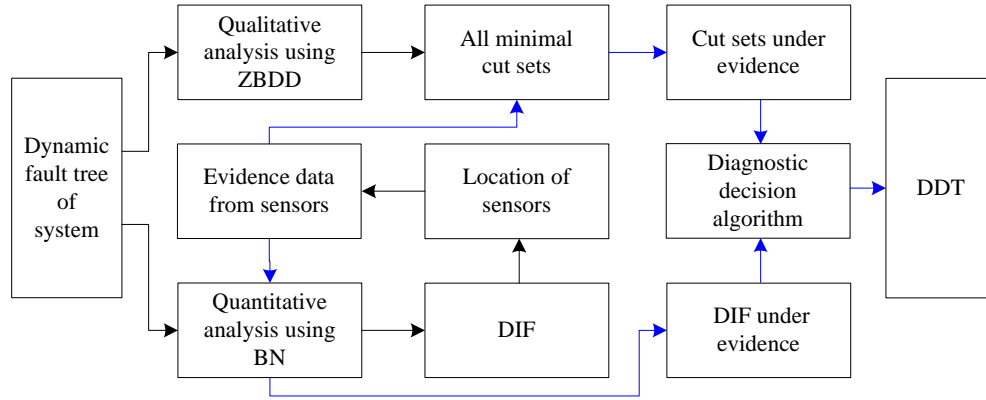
Dynamic fault tree of system

Qualitative analysis using ZBDD

All minimal cut sets

Cut sets under evidence

Evidence data from sensors

Location of sensors

Diagnostic decision algorithm

DDT

Quantitative analysis using BN

DIF

DIF under evidence